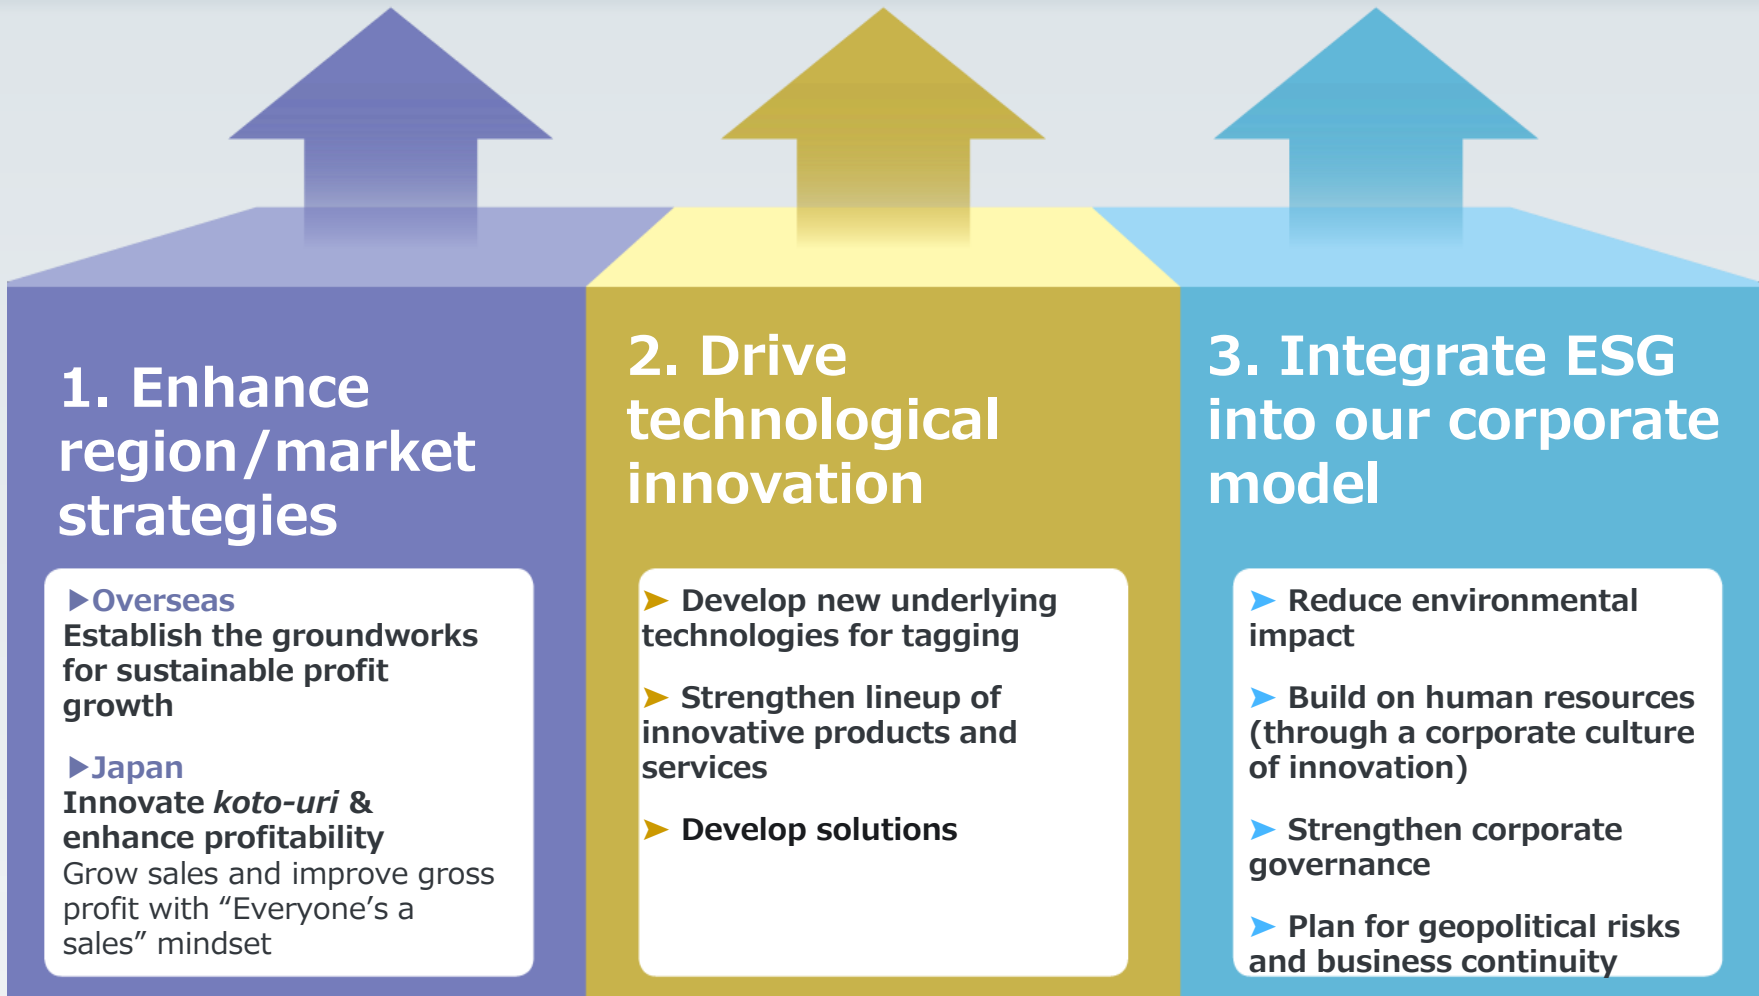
1. Enhance region/market strategies

▶Overseas
Establish the groundworks for sustainable profit growth

▶Japan
Innovate *koto-uri* & enhance profitability
Grow sales and improve gross profit with “Everyone’s a sales” mindset

2. Drive technological innovation

➤ Develop new underlying technologies for tagging

➤ Strengthen lineup of innovative products and services

➤ Develop solutions

3. Integrate ESG into our corporate model

➤ Reduce environmental impact

➤ Build on human resources (through a corporate culture of innovation)

➤ Strengthen corporate governance

➤ Plan for geopolitical risks and business continuity